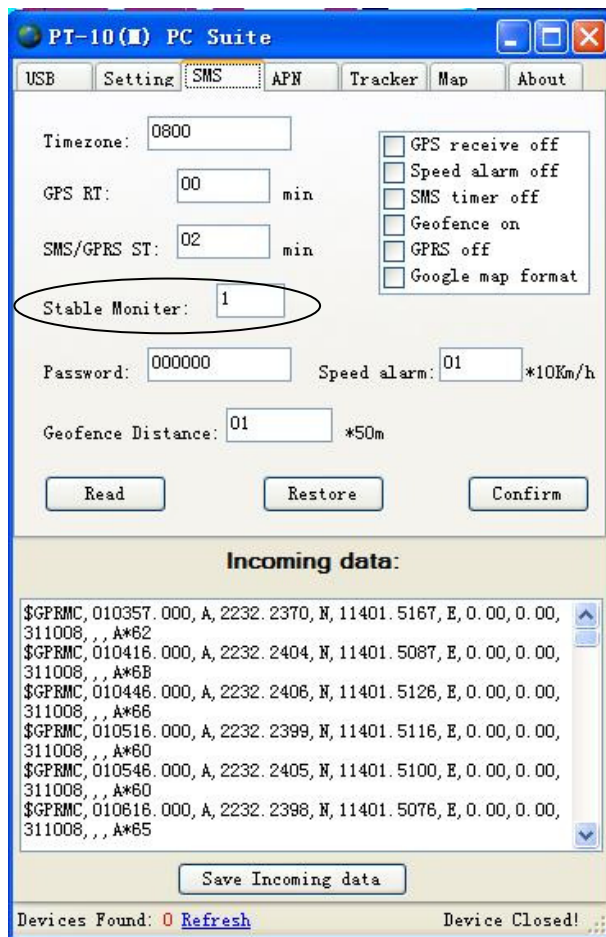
PT-10(Ⅱ) PC Suite

USB | Setting | SMS | APN | Tracker | Map | About

Timezone: 0800

GPS RT: 00 min

SMS/GPRS ST: 02 min

Stable Moniter: 1

GPS receive off
Speed alarm off
SMS timer off
Geofence on
GPRS off
Google map format

Password: 000000

Speed alarm: 01 *10Km/h

Geofence Distance: 01 *50m

Read

Restore

Confirm

Incoming data:

$GPRMC, 010357.000, A, 2232.2370, N, 11401.5167, E, 0.00, 0.00, 311008, , , A*62
$GPRMC, 010416.000, A, 2232.2404, N, 11401.5087, E, 0.00, 0.00, 311008, , , A*6B
$GPRMC, 010446.000, A, 2232.2406, N, 11401.5126, E, 0.00, 0.00, 311008, , , A*66
$GPRMC, 010516.000, A, 2232.2399, N, 11401.5116, E, 0.00, 0.00, 311008, , , A*60
$GPRMC, 010546.000, A, 2232.2405, N, 11401.5100, E, 0.00, 0.00, 311008, , , A*60
$GPRMC, 010616.000, A, 2232.2398, N, 11401.5076, E, 0.00, 0.00, 311008, , , A*65

Save Incoming data

Devices Found: 0 Refresh

Device Closed!